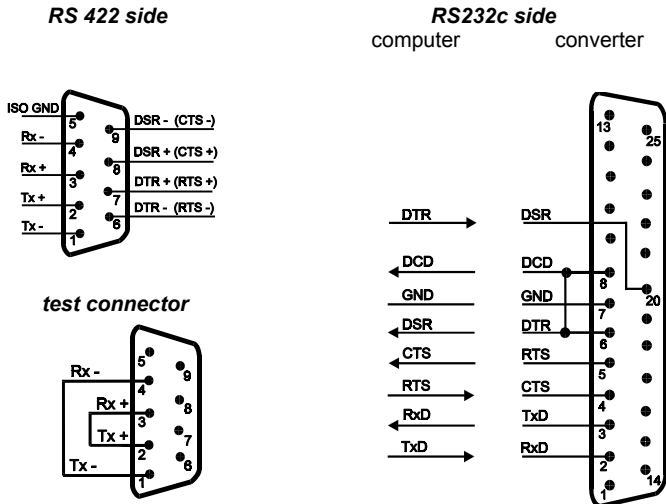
RS 422 side

ISO GND
5
Rx -
4
Rx +
3
Tx +
2
Tx -
1
9
DSR - (CTS -)
8
DSR + (CTS +)
DTR + (RTS +)
7
DTR - (RTS -)
6

test connector

Rx -
5
4
Rx +
3
Tx +
2
Tx -
1
9
8
7
6

RS232c side
computer converter

DTR
DSR
DCD
DCD
GND
GND
DSR
DTR
CTS
RTS
RTS
CTS
RxD
TxD
TxD
RxD

13
25
8
20
7
6
5
4
3
2
1
14